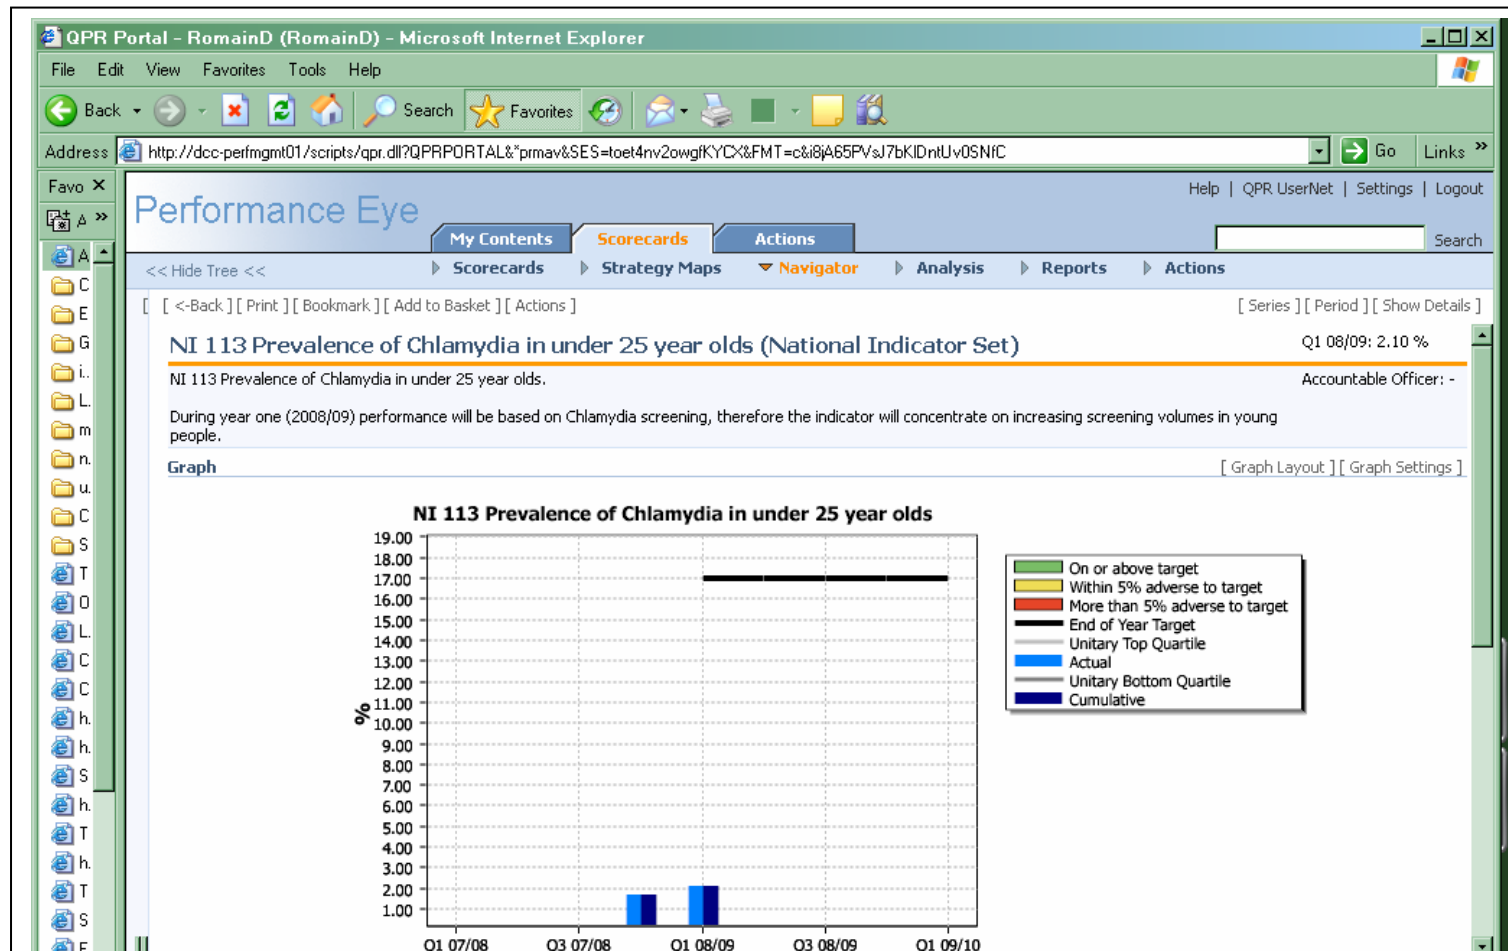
QPR Portal - RomainD (RomainD) - Microsoft Internet Explorer

File Edit View Favorites Tools Help

Back Search Favorites

Address http://dcc-perfmgmt01/scripts/qpr.dll?QPRPORTAL&*prmav&SES=toet4nv2owgfKYCX&FMT=c&i8jA65PVsJ7bKIDntUv0SNfC Go Links

Favo ×

A
C
E
G
i.
L.
m
n.
u.
C
S
T
0
L.
C
C
h.
h.
S
h.
T
h.
T
S
F

Performance Eye

Help | QPR UserNet | Settings | Logout

My Contents Scorecards Actions

Search

<< Hide Tree <<

Scorecards Strategy Maps Navigator Analysis Reports Actions

[ [ <-Back ] [ Print ] [ Bookmark ] [ Add to Basket ] [ Actions ]

[ Series ] [ Period ] [ Show Details ]

NI 113 Prevalence of Chlamydia in under 25 year olds (National Indicator Set)

Q1 08/09: 2.10 %

NI 113 Prevalence of Chlamydia in under 25 year olds.

Accountable Officer: -

During year one (2008/09) performance will be based on Chlamydia screening, therefore the indicator will concentrate on increasing screening volumes in young people.

Graph

[ Graph Layout ] [ Graph Settings ]

NI 113 Prevalence of Chlamydia in under 25 year olds

19.00
18.00
17.00
16.00
15.00
14.00
13.00
12.00
11.00
10.00
9.00
8.00
7.00
6.00
5.00
4.00
3.00
2.00
1.00

%

Q1 07/08 Q3 07/08 Q1 08/09 Q3 08/09 Q1 09/10

On or above target
Within 5% adverse to target
More than 5% adverse to target
End of Year Target
Unitary Top Quartile
Actual
Unitary Bottom Quartile
Cumulative